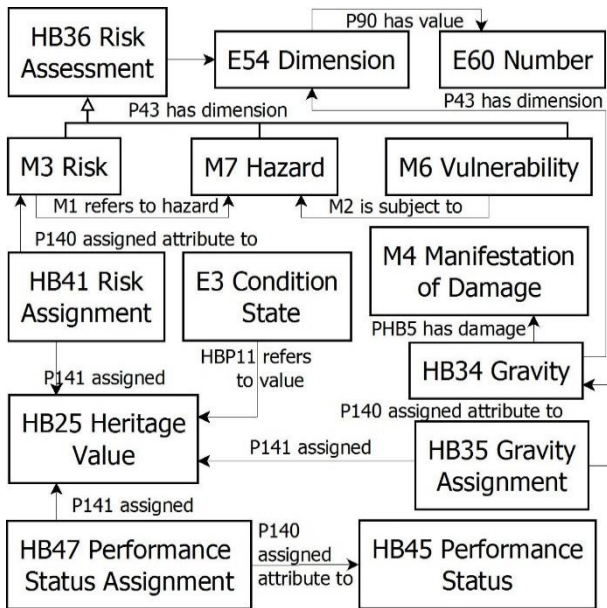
HB36 Risk Assessment

P90 has value

E54 Dimension

E60 Number

P43 has dimension

P43 has dimension

M3 Risk

M7 Hazard

M6 Vulnerability

M1 refers to hazard

M2 is subject to

P140 assigned attribute to

M4 Manifestation of Damage

HB41 Risk Assignment

E3 Condition State

PHB5 has damage

P141 assigned

HBP11 refers to value

HB34 Gravity

P140 assigned attribute to

HB25 Heritage Value

P141 assigned

HB35 Gravity Assignment

P141 assigned

HB47 Performance Status Assignment

P140 assigned attribute to

HB45 Performance Status